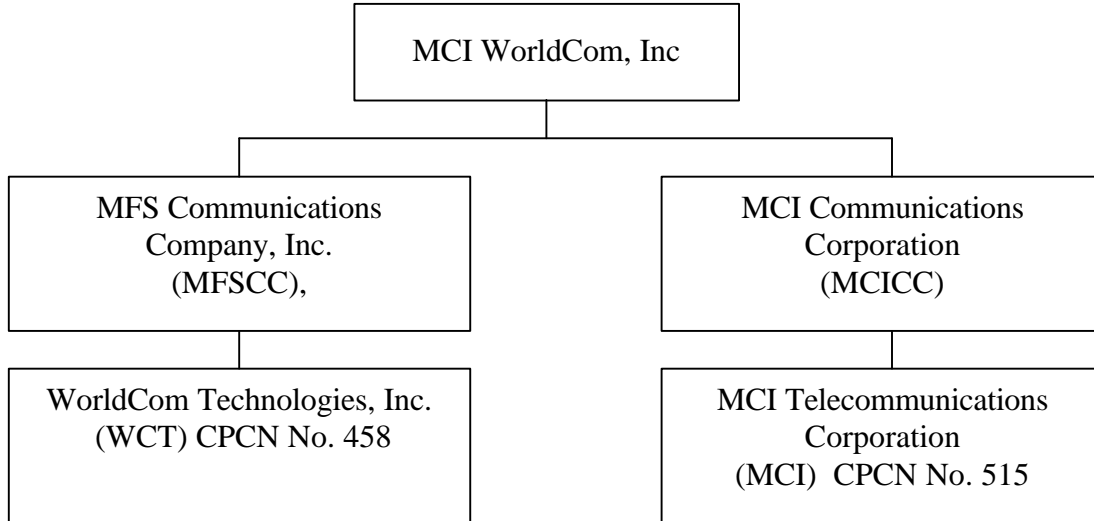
MCI WorldCom, Inc

MFS Communications Company, Inc. (MFSCC),

MCI Communications Corporation (MCICC)

WorldCom Technologies, Inc. (WCT) CPCN No. 458

MCI Telecommunications Corporation (MCI) CPCN No. 515